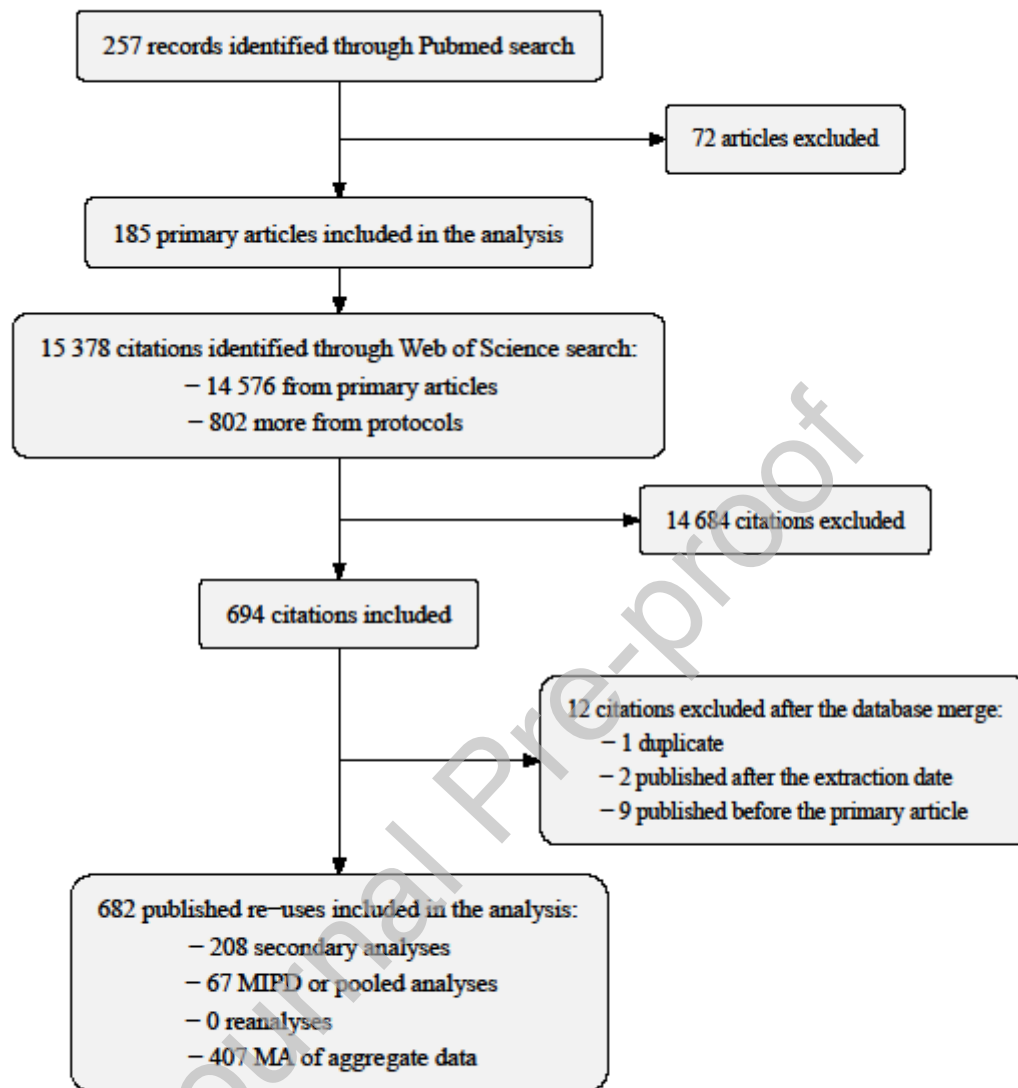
257 records identified through Pubmed search

72 articles excluded

185 primary articles included in the analysis

15 378 citations identified through Web of Science search:
− 14 576 from primary articles
− 802 more from protocols

14 684 citations excluded

694 citations included

12 citations excluded after the database merge:
− 1 duplicate
− 2 published after the extraction date
− 9 published before the primary article

682 published re−uses included in the analysis:
− 208 secondary analyses
− 67 MIPD or pooled analyses
− 0 reanalyses
− 407 MA of aggregate data

Journal Pre-proof